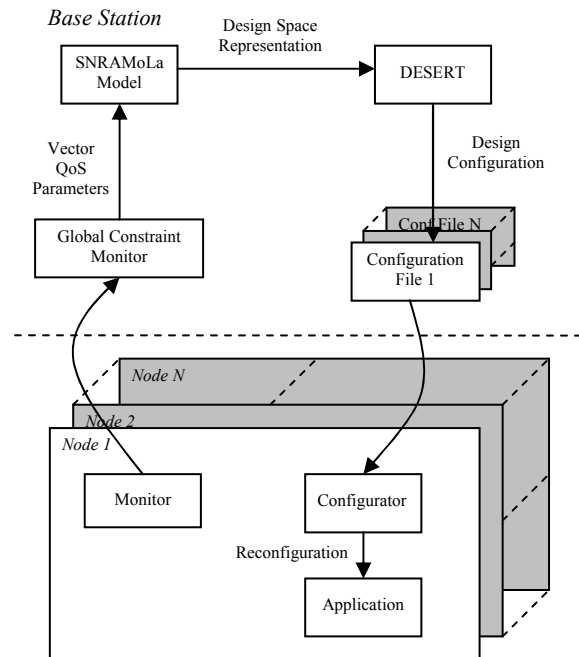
Base Station

Design Space Representation

SNRAMoLa Model

DESERT

Vector QoS Parameters

Design Configuration

Global Constraint Monitor

Conf File N

Configuration File 1

Node N

Node 2

Node 1

Monitor

Configurator

Reconfiguration

Application